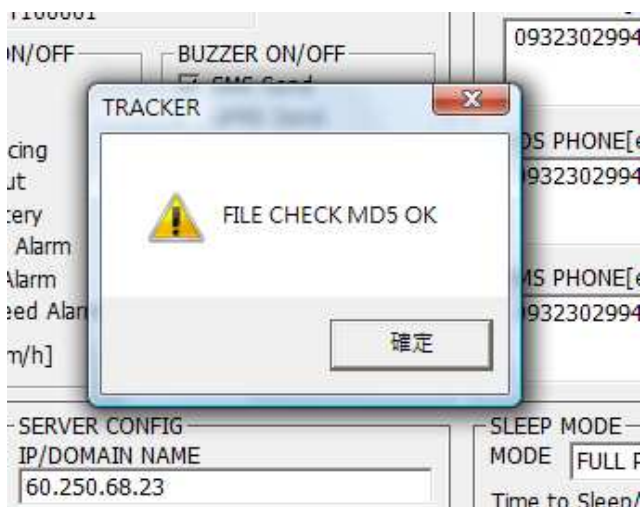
T100001

N/OFF

BUZZER ON/OFF

SMS Send

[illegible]

cing

ut

ery

Alarm

Alarm

eed Alar

m/h]

0932302994

S PHONE[

932302994

S PHONE[

932302994

TRACKER

FILE CHECK MD5 OK

確定

SERVER CONFIG

IP/DOMAIN NAME

60.250.68.23

SLEEP MODE

MODE FULL

Time to Sleep/